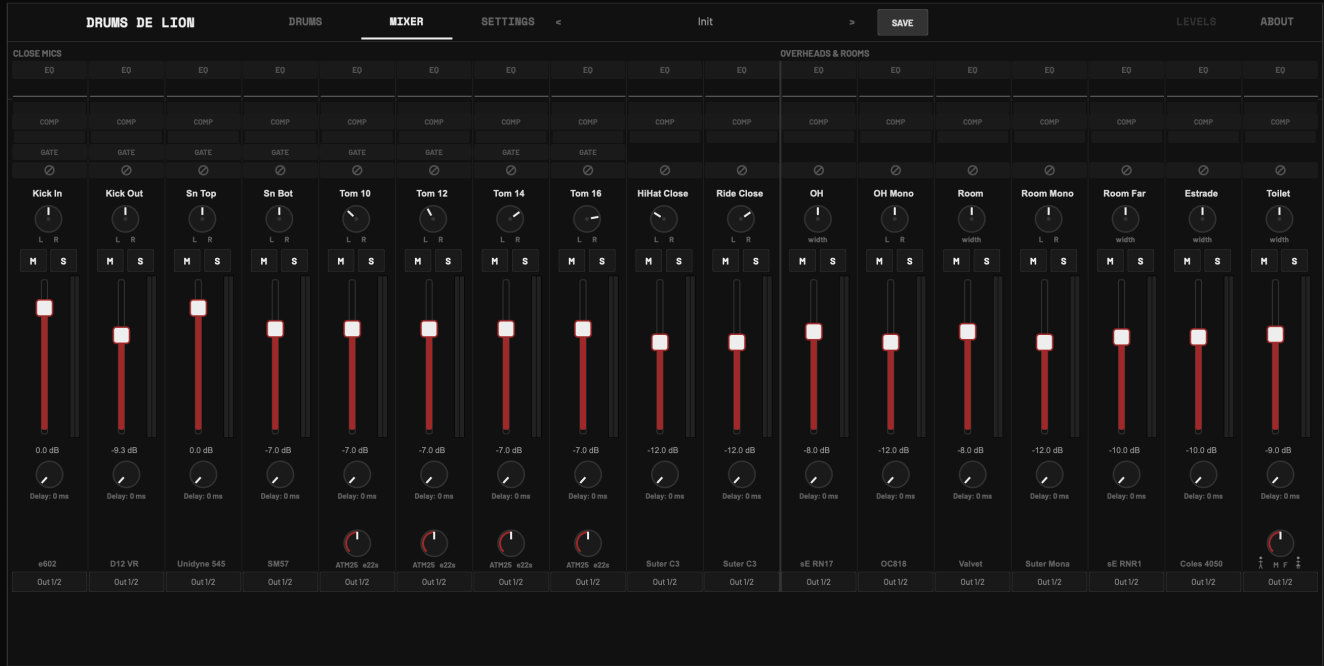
DRUMS DE LION DRUMS MIXER SETTINGS < Init > SAVE LEVELS ABOUT

CLOSE MICS

OVERHEADS & ROOMS

| Kick In | Kick Out | Sn Top | Sn Bot | Tom 10 | Tom 12 | Tom 14 | Tom 16 | HiHat Close | Ride Close | OH | OH Mono | Room | Room Mono | Room Far | Estrade | Toilet |
|---|---|---|---|---|---|---|---|---|---|---|---|---|---|---|---|---|
| EQ | EQ | EQ | EQ | EQ | EQ | EQ | EQ | EQ | EQ | EQ | EQ | EQ | EQ | EQ | EQ | EQ |
| COMP | COMP | COMP | COMP | COMP | COMP | COMP | COMP | COMP | COMP | COMP | COMP | COMP | COMP | COMP | COMP | COMP |
| GATE | GATE | GATE | GATE | GATE | GATE | GATE | GATE | | | | | | | | | |
| L R | L R | L R | L R | L R | L R | L R | L R | L R | L R | width | L R | width | L R | width | width | width |
| M S | M S | M S | M S | M S | M S | M S | M S | M S | M S | M S | M S | M S | M S | M S | M S | M S |
| 0.0 dB | -9.3 dB | 0.0 dB | -7.0 dB | -7.0 dB | -7.0 dB | -7.0 dB | -7.0 dB | -12.0 dB | -12.0 dB | -8.0 dB | -12.0 dB | -8.0 dB | -12.0 dB | -10.0 dB | -10.0 dB | -9.0 dB |
| Delay: 0 ms | Delay: 0 ms | Delay: 0 ms | Delay: 0 ms | Delay: 0 ms | Delay: 0 ms | Delay: 0 ms | Delay: 0 ms | Delay: 0 ms | Delay: 0 ms | Delay: 0 ms | Delay: 0 ms | Delay: 0 ms | Delay: 0 ms | Delay: 0 ms | Delay: 0 ms | Delay: 0 ms |
| | | | | ATM25 e22s | ATM25 e22s | ATM25 e22s | ATM25 e22s | | | | | | | | | M F |
| e602 | D12 VR | Unidyne 545 | SM57 | | | | | Suter C3 | Suter C3 | sE RN17 | OC818 | Valvet | Suter Mona | sE RNR1 | Coles 4050 | |
| Out 1/2 | Out 1/2 | Out 1/2 | Out 1/2 | Out 1/2 | Out 1/2 | Out 1/2 | Out 1/2 | Out 1/2 | Out 1/2 | Out 1/2 | Out 1/2 | Out 1/2 | Out 1/2 | Out 1/2 | Out 1/2 | Out 1/2 |